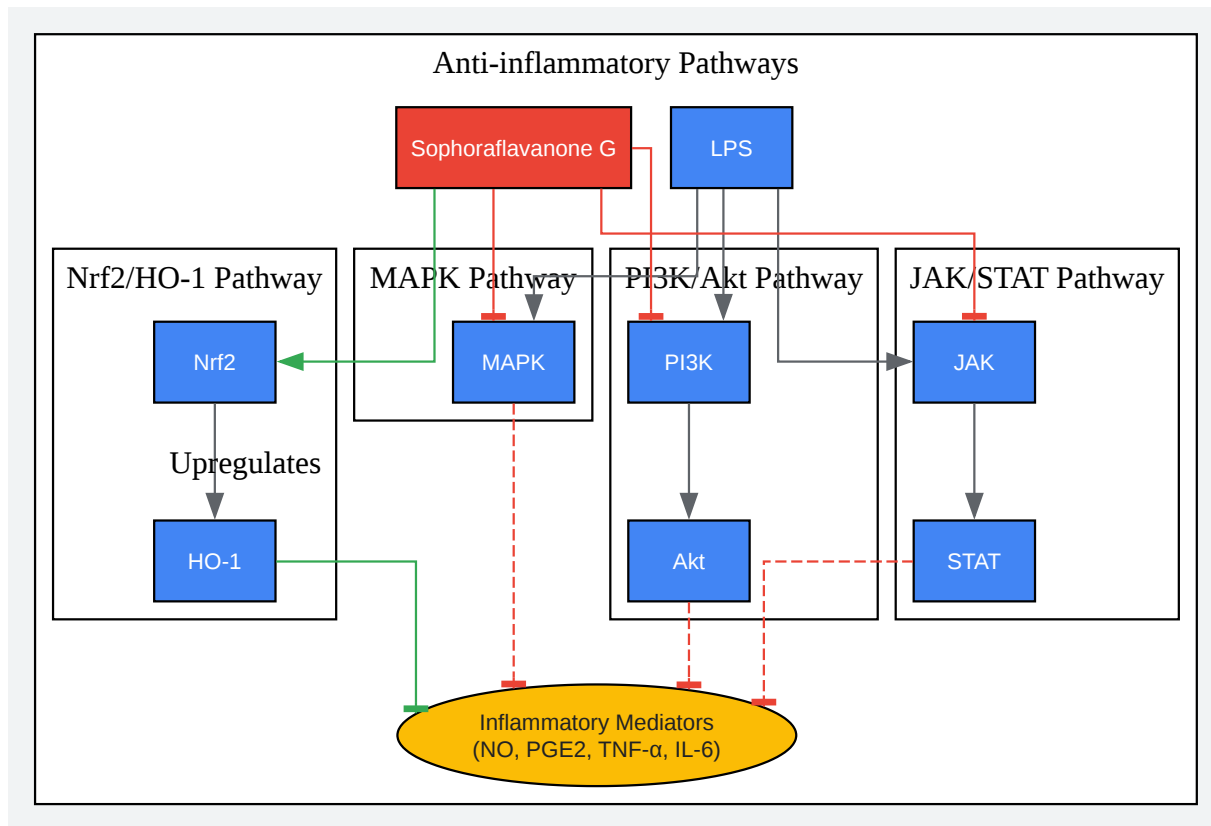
Anti-inflammatory Pathways

Sophoraflavanone G

LPS

Nrf2/HO-1 Pathway

Nrf2

Upregulates

HO-1

MAPK Pathway

MAPK

PI3K/Akt Pathway

PI3K

Akt

JAK/STAT Pathway

JAK

STAT

Inflammatory Mediators
(NO, PGE2, TNF-α, IL-6)